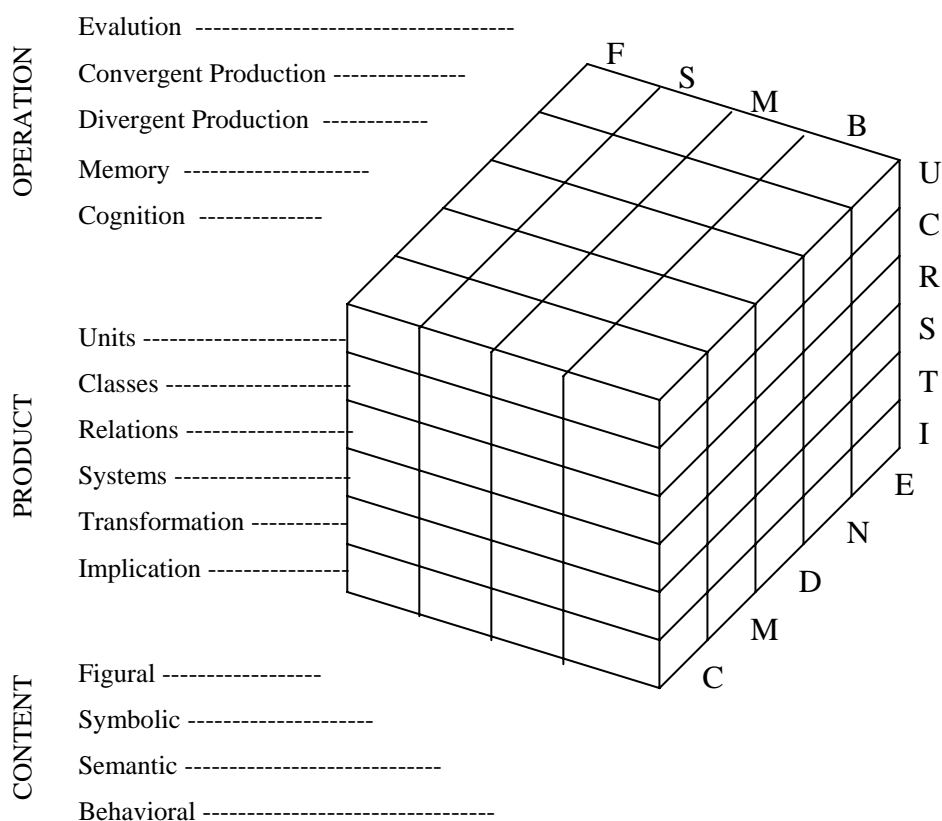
OPERATION

Evalution -----------------------------------

Convergent Production ---------------

Divergent Production ------------

Memory ---------------------

Cognition --------------

PRODUCT

Units -----------------------

Classes ---------------------

Relations -------------------

Systems --------------------

Transformation -----------

Implication ----------------

CONTENT

Figural ------------------

Symbolic ---------------------

Semantic ----------------------------

Behavioral --------------------------------

F S M B

U C R S T I

E N D M C